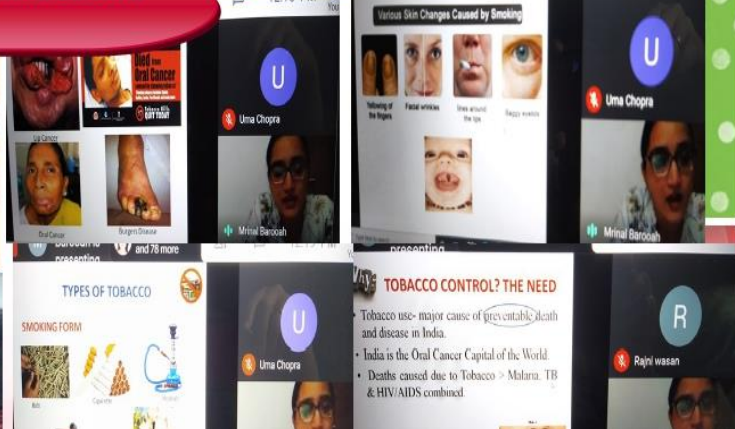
Died from Oral Cancer

U

Uma Chopra

Lip Cancer

Oral Cancer

Burgers Disease

Mrinal Barooah

Various Skin Changes Caused by Smoking

Yellowing of the fingers

Facial wrinkles

lines around the lips

Baggy eyes

U

Uma Chopra

Mrinal Barooah

Barooah is presenting

and 78 more

TYPES OF TOBACCO

SMOKING FORM

Bidi

Cigarette

Hookah

U

Uma Chopra

presenting

TOBACCO CONTROL? THE NEED

• Tobacco use- major cause of preventable death and disease in India.

• India is the Oral Cancer Capital of the World.

• Deaths caused due to Tobacco > Malaria, TB & HIV/AIDS combined.

R

Rajni wasan